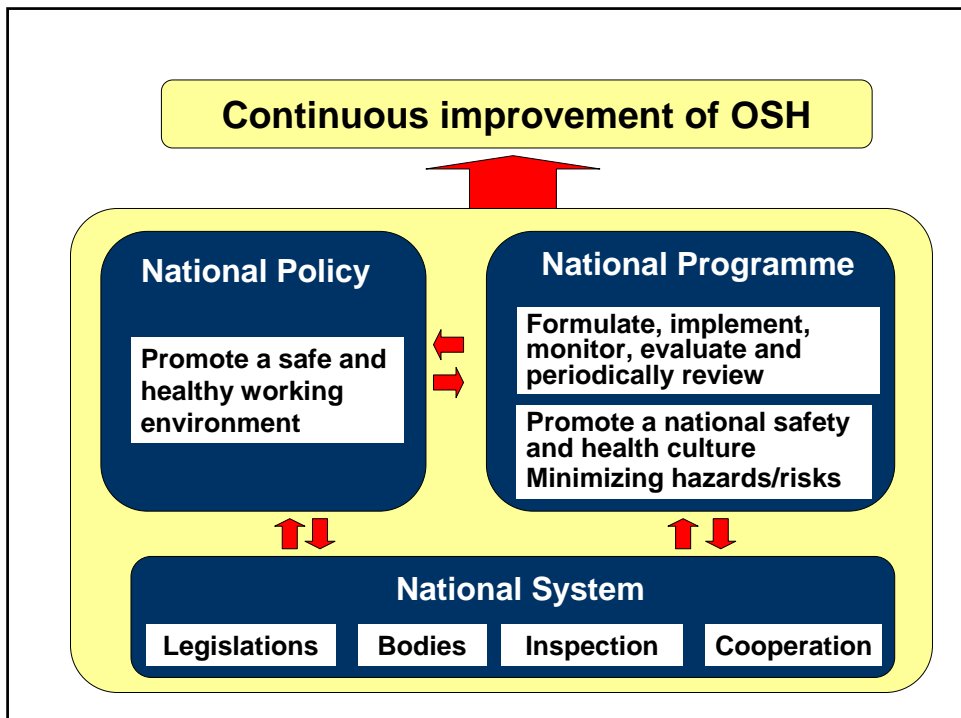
Continuous improvement of OSH

National Policy

Promote a safe and healthy working environment

National Programme

Formulate, implement, monitor, evaluate and periodically review

Promote a national safety and health culture
Minimizing hazards/risks

National System

Legislations

Bodies

Inspection

Cooperation